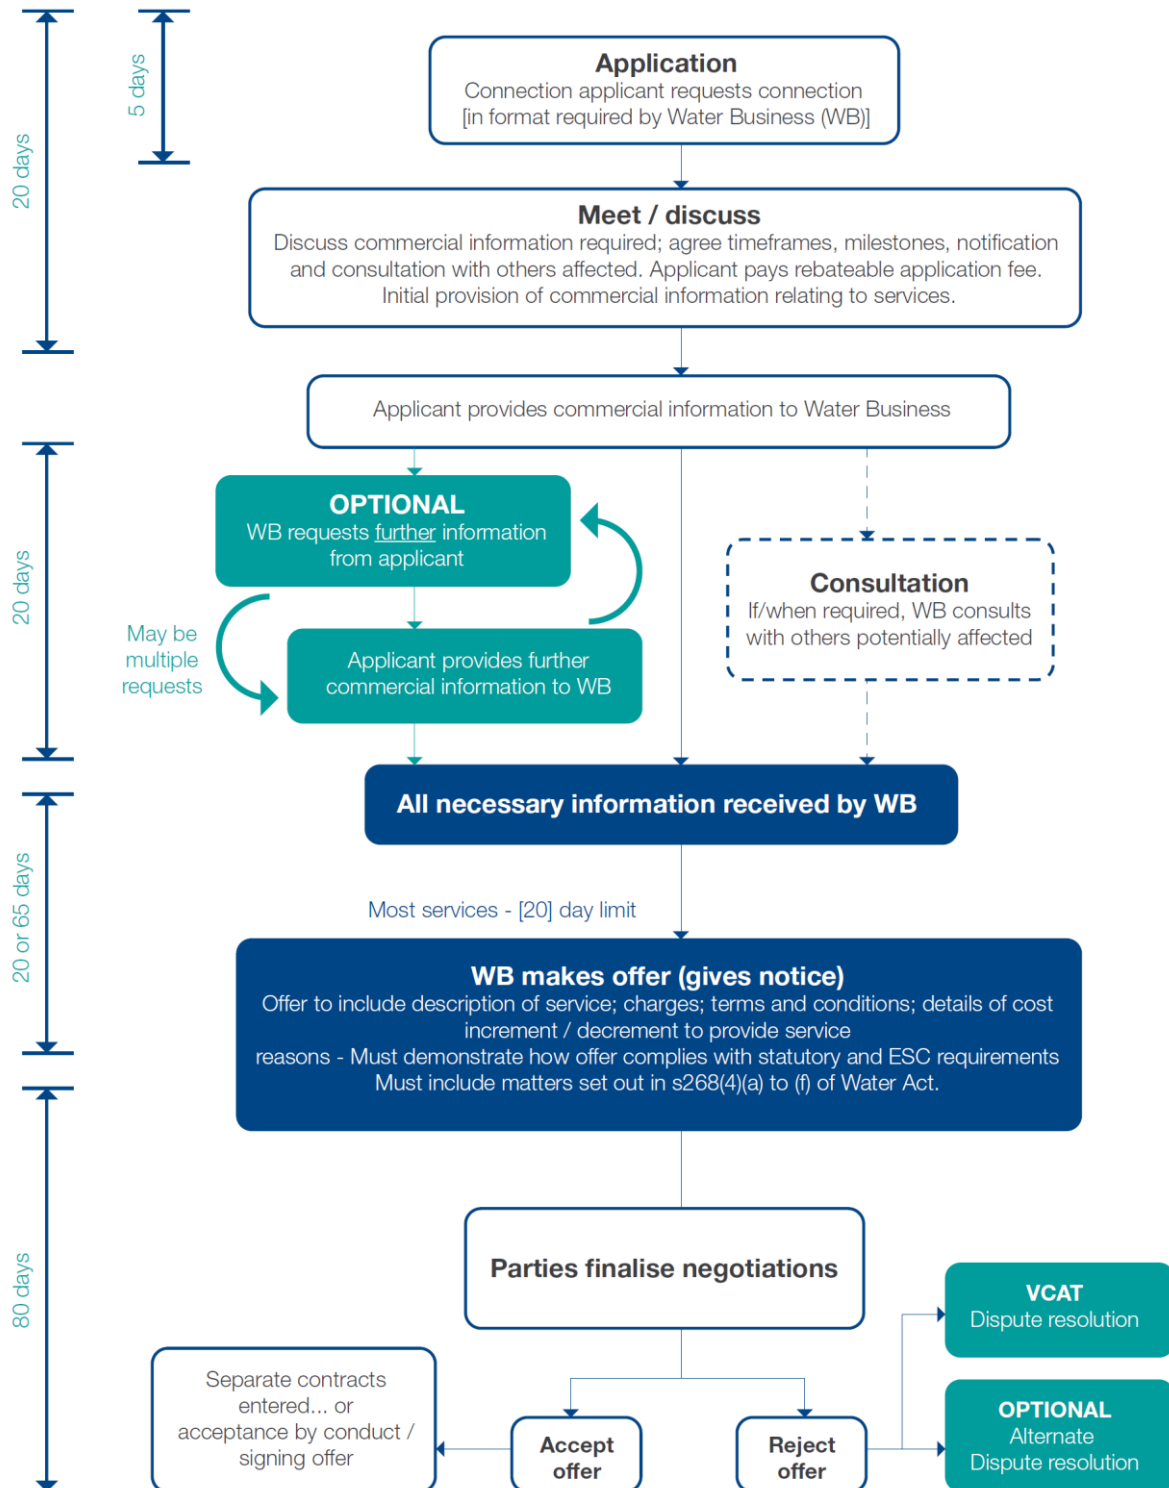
20 days

5 days

Application
Connection applicant requests connection [in format required by Water Business (WB)]

Meet / discuss
Discuss commercial information required; agree timeframes, milestones, notification and consultation with others affected. Applicant pays rebateable application fee. Initial provision of commercial information relating to services.

Applicant provides commercial information to Water Business

20 days

OPTIONAL
WB requests further information from applicant

May be multiple requests

Applicant provides further commercial information to WB

Consultation
If/when required, WB consults with others potentially affected

All necessary information received by WB

20 or 65 days

Most services - [20] day limit

WB makes offer (gives notice)
Offer to include description of service; charges; terms and conditions; details of cost increment / decrement to provide service
reasons - Must demonstrate how offer complies with statutory and ESC requirements
Must include matters set out in s268(4)(a) to (f) of Water Act.

80 days

Parties finalise negotiations

VCAT
Dispute resolution

Separate contracts entered... or acceptance by conduct / signing offer

Accept offer

Reject offer

OPTIONAL
Alternate
Dispute resolution